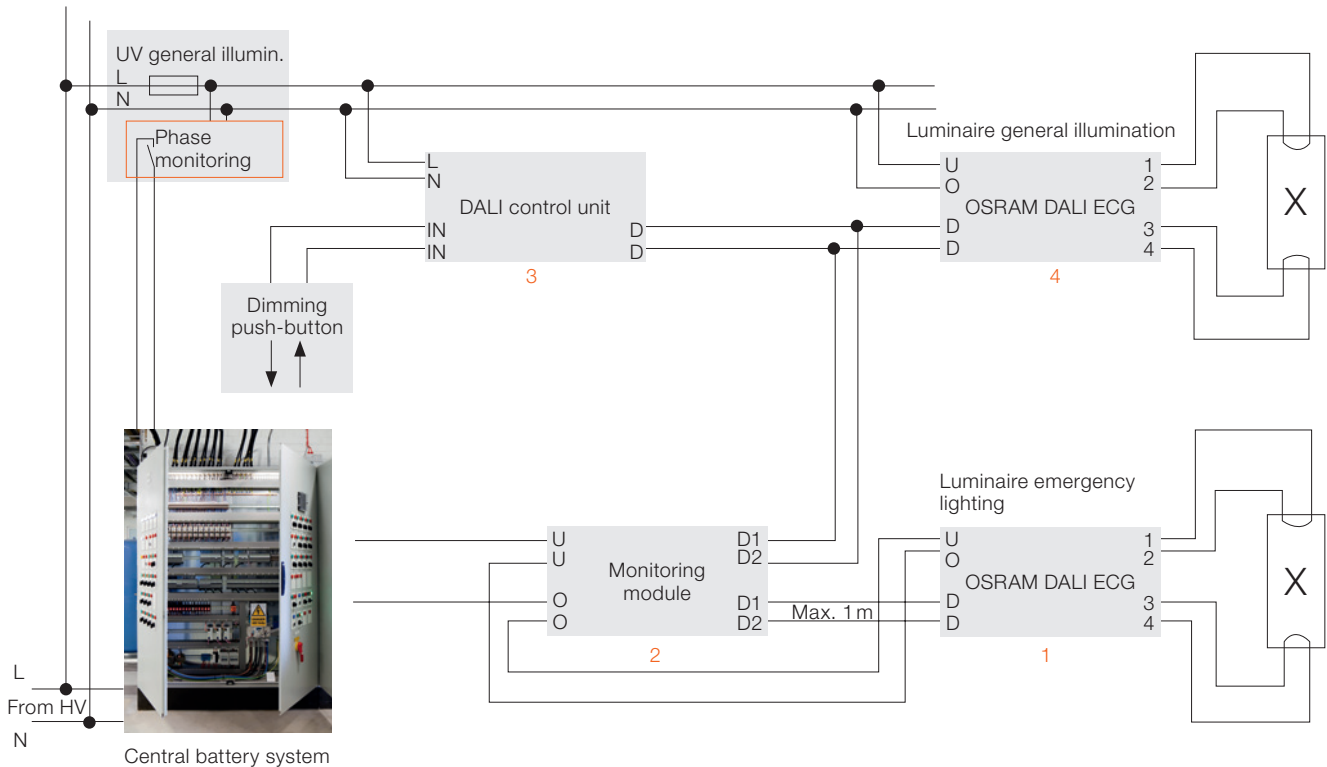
UV general illumin.
L
N
Phase monitoring

L
N
DALI control unit
IN
IN
D
D
3

Dimming push-button

Luminaire general illumination
U
O
D
D
OSRAM DALI ECG
1
2
3
4
4

X

Luminaire emergency lighting
U
O
D
D
OSRAM DALI ECG
1
2
3
4
1

X

U
U
O
O
Monitoring module
D1
D2
D1
D2
Max. 1 m
2

L
From HV
N
Central battery system